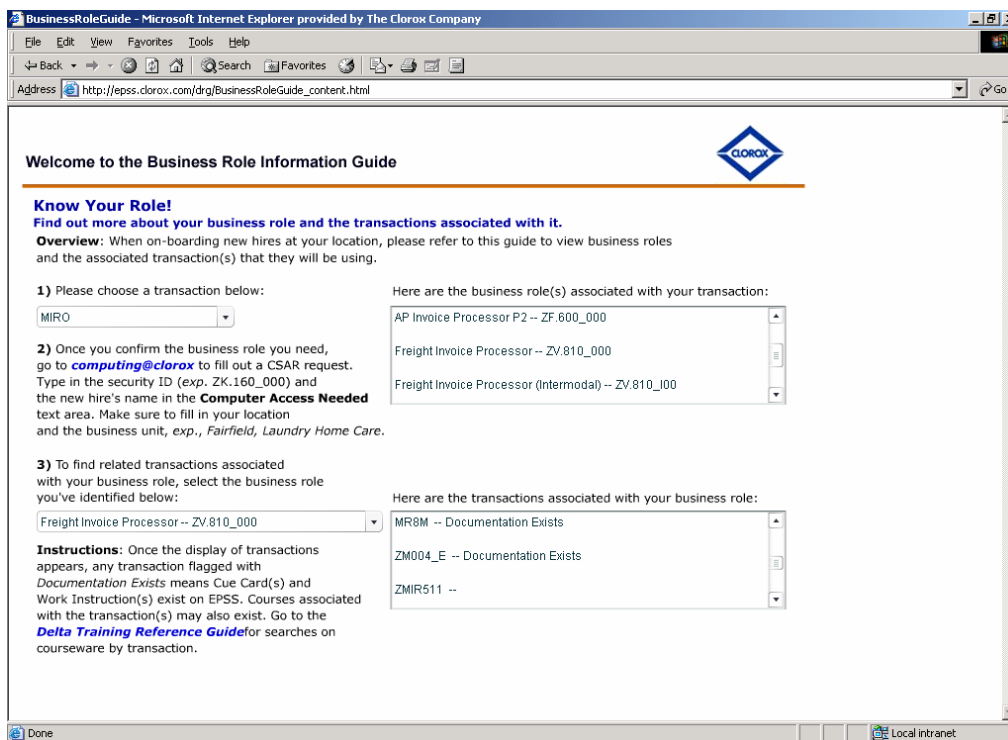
BusinessRoleGuide - Microsoft Internet Explorer provided by The Clorox Company

File Edit View Favorites Tools Help

Back Search Favorites

Address http://epss.clorox.com/drg/BusinessRoleGuide_content.html

Go

Welcome to the Business Role Information Guide

CLOROX

Know Your Role!
Find out more about your business role and the transactions associated with it.

Overview: When on-boarding new hires at your location, please refer to this guide to view business roles and the associated transaction(s) that they will be using.

1) Please choose a transaction below:

MIRO

Here are the business role(s) associated with your transaction:

AP Invoice Processor P2 -- ZF.600_000

Freight Invoice Processor -- ZV.810_000

Freight Invoice Processor (Intermodal) -- ZV.810_I00

2) Once you confirm the business role you need, go to computing@clorox to fill out a CSAR request. Type in the security ID (exp. ZK.160_000) and the new hire's name in the Computer Access Needed text area. Make sure to fill in your location and the business unit, exp., Fairfield, Laundry Home Care.

3) To find related transactions associated with your business role, select the business role you've identified below:

Freight Invoice Processor -- ZV.810_000

Here are the transactions associated with your business role:

MR8M -- Documentation Exists

ZM004_E -- Documentation Exists

ZMIR511 --

Instructions: Once the display of transactions appears, any transaction flagged with Documentation Exists means Cue Card(s) and Work Instruction(s) exist on EPSS. Courses associated with the transaction(s) may also exist. Go to the Delta Training Reference Guidefor searches on courseware by transaction.

Done

Local intranet